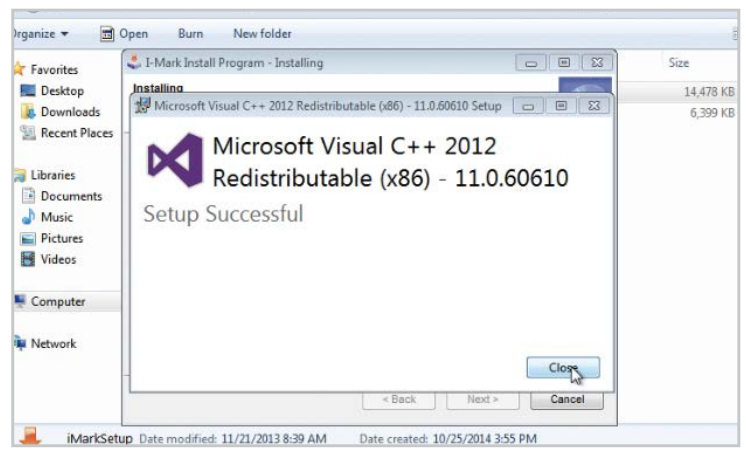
rganize ▾ Open Burn New folder

Favorites
Desktop
Downloads
Recent Places

Libraries
Documents
Music
Pictures
Videos

Computer

Network

I-Mark Install Program - Installing

Installing

Size
14,478 KB
6,399 KB

Microsoft Visual C++ 2012 Redistributable (x86) - 11.0.60610 Setup

Microsoft Visual C++ 2012 Redistributable (x86) - 11.0.60610

Setup Successful

Close

< Back Next > Cancel

iMarkSetup Date modified: 11/21/2013 8:39 AM Date created: 10/25/2014 3:55 PM